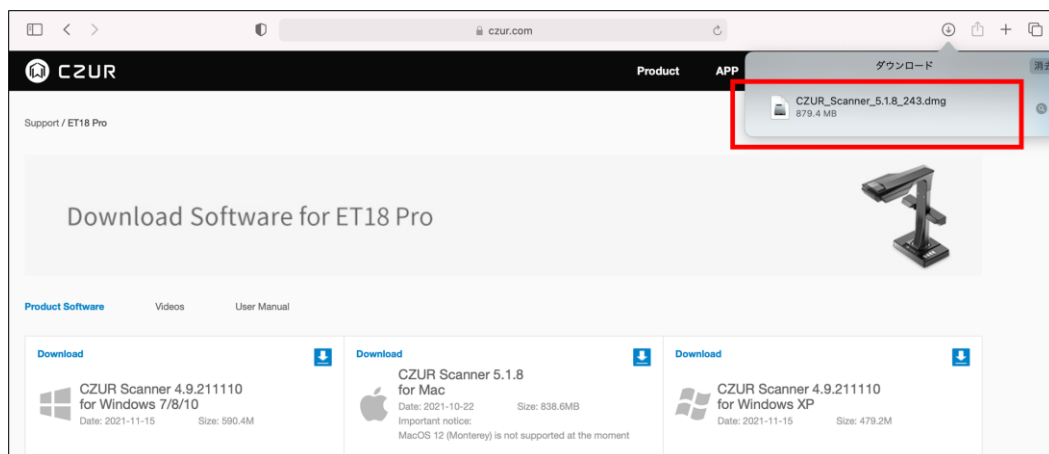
czur.com

CZUR

Product

APP

ダウンロード

消去

CZUR_Scanner_5.1.8_243.dmg
879.4 MB

Support / ET18 Pro

Download Software for ET18 Pro

Product Software

Videos

User Manual

Download

CZUR Scanner 4.9.211110 for Windows 7/8/10
Date: 2021-11-15 Size: 590.4M

Download

CZUR Scanner 5.1.8 for Mac
Date: 2021-10-22 Size: 838.6MB
Important notice:
MacOS 12 (Monterey) is not supported at the moment

Download

CZUR Scanner 4.9.211110 for Windows XP
Date: 2021-11-15 Size: 479.2M